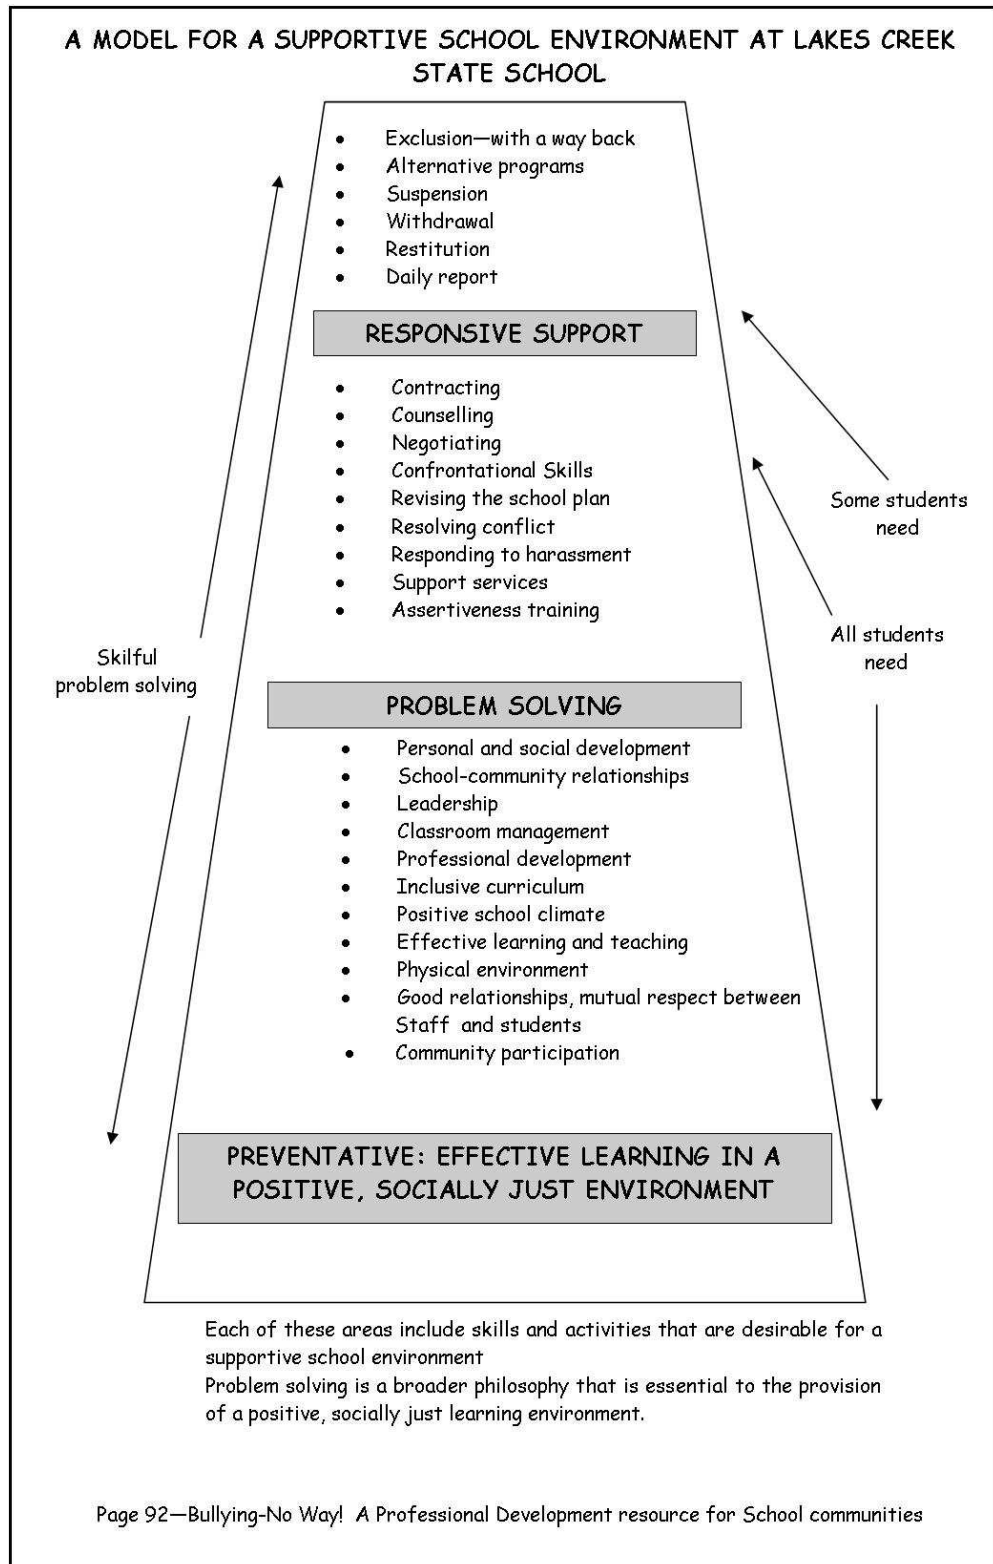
A MODEL FOR A SUPPORTIVE SCHOOL ENVIRONMENT AT LAKES CREEK STATE SCHOOL

- Exclusion—with a way back
- Alternative programs
- Suspension
- Withdrawal
- Restitution
- Daily report

RESPONSIVE SUPPORT

- Contracting
- Counselling
- Negotiating
- Confrontational Skills
- Revising the school plan
- Resolving conflict
- Responding to harassment
- Support services
- Assertiveness training

Some students need

All students need

Skilful problem solving

PROBLEM SOLVING

- Personal and social development
- School-community relationships
- Leadership
- Classroom management
- Professional development
- Inclusive curriculum
- Positive school climate
- Effective learning and teaching
- Physical environment
- Good relationships, mutual respect between Staff and students
- Community participation

PREVENTATIVE: EFFECTIVE LEARNING IN A POSITIVE, SOCIALLY JUST ENVIRONMENT

Each of these areas include skills and activities that are desirable for a supportive school environment
Problem solving is a broader philosophy that is essential to the provision of a positive, socially just learning environment.

Page 92—Bullying-No Way! A Professional Development resource for School communities